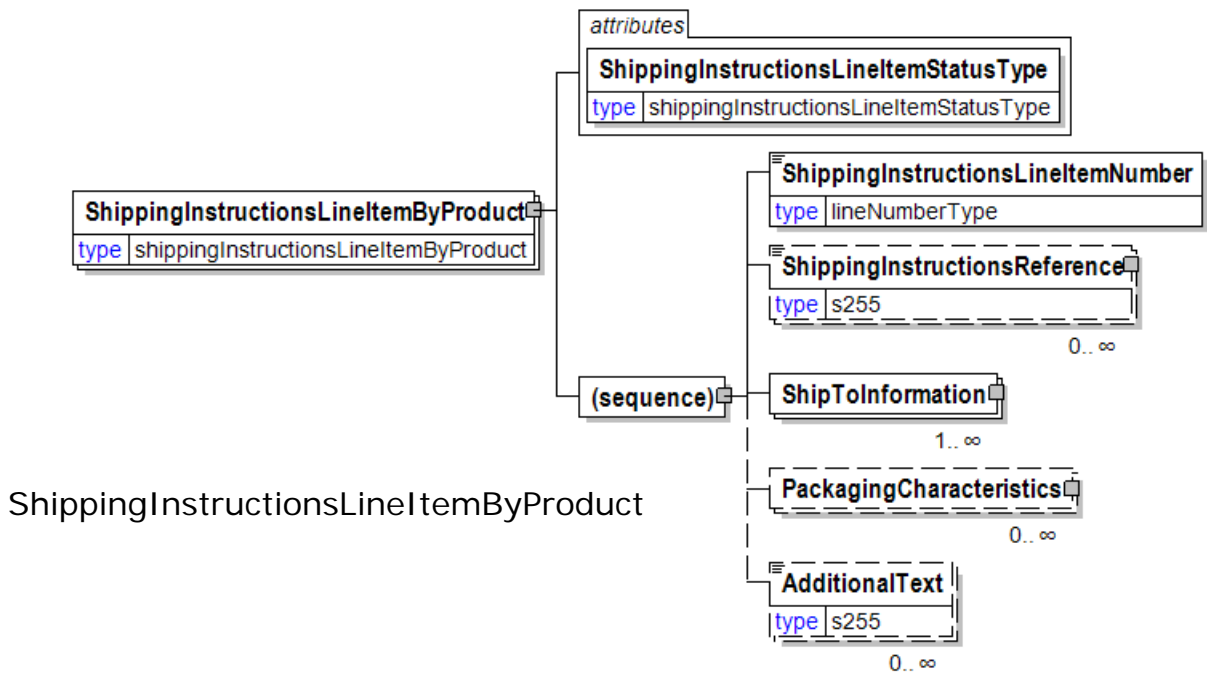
attributes

ShippingInstructionsLineItemStatusType
type shippingInstructionsLineItemStatusType

ShippingInstructionsLineItemByProduct
type shippingInstructionsLineItemByProduct

ShippingInstructionsLineItemNumber
type lineNumberType

ShippingInstructionsReference
type s255
0.. ∞

(sequence)

ShipToInformation
1.. ∞

PackagingCharacteristics
0.. ∞

AdditionalText
type s255
0.. ∞

ShippingInstructionsLineItemByProduct